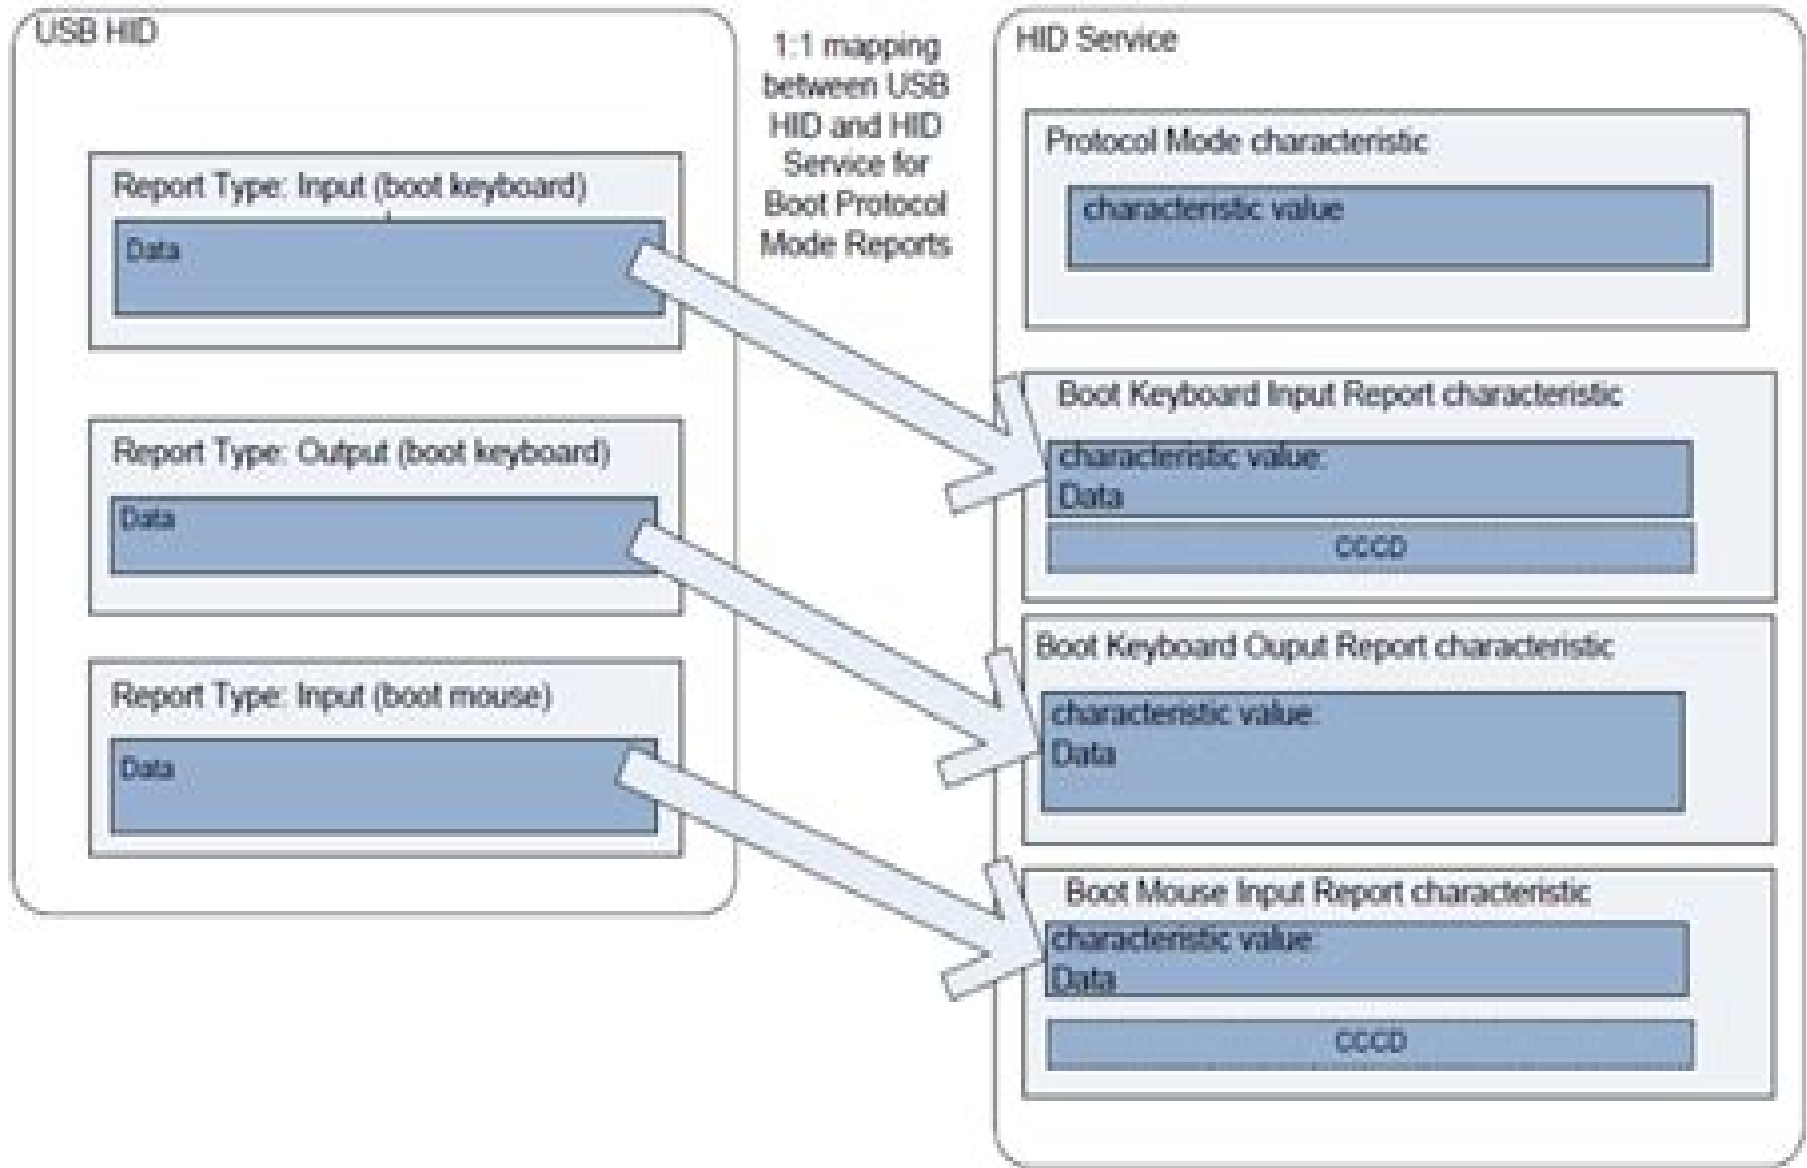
USB HID

Report Type: Input (boot keyboard)

Data

Report Type: Output (boot keyboard)

Data

Report Type: Input (boot mouse)

Data

1:1 mapping between USB HID and HID Service for Boot Protocol Mode Reports

HID Service

Protocol Mode characteristic

characteristic value

Boot Keyboard Input Report characteristic

characteristic value: Data

CCCD

Boot Keyboard Ouput Report characteristic

characteristic value: Data

Boot Mouse Input Report characteristic

characteristic value: Data

CCCD